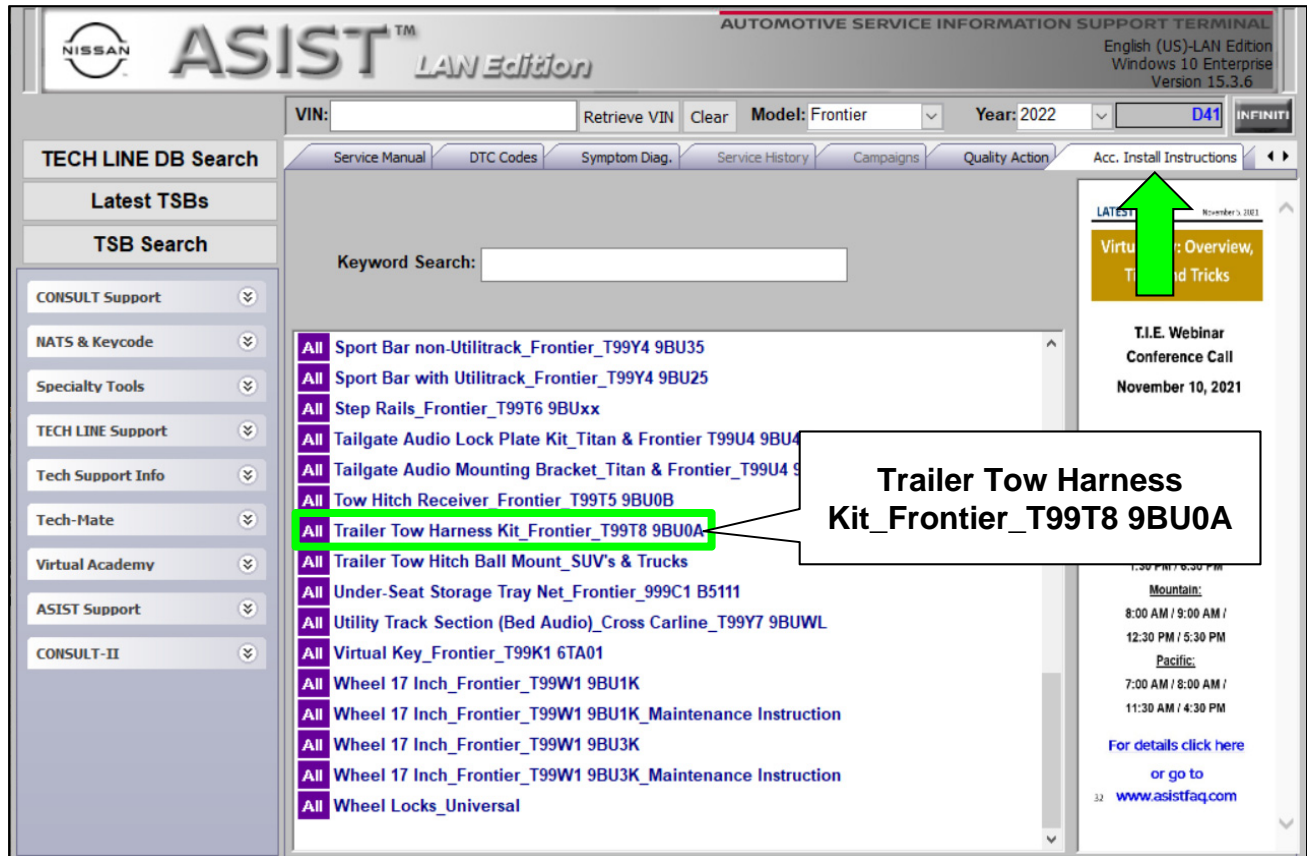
NISSAN ASIST™ LAN Edition

AUTOMOTIVE SERVICE INFORMATION SUPPORT TERMINAL
English (US)-LAN Edition
Windows 10 Enterprise
Version 15.3.6

VIN: Retrieve VIN Clear Model: Frontier Year: 2022 D41 INFINITI

TECH LINE DB Search
Latest TSBs
TSB Search

CONSULT Support
NATS & Keycode
Specialty Tools
TECH LINE Support
Tech Support Info
Tech-Mate
Virtual Academy
ASIST Support
CONSULT-II

Service Manual | DTC Codes | Symptom Diag. | Service History | Campaigns | Quality Action | Acc. Install Instructions

Keyword Search:

All Sport Bar non-Utilitrack_Frontier_T99Y4 9BU35
All Sport Bar with Utilitrack_Frontier_T99Y4 9BU25
All Step Rails_Frontier_T99T6 9BUxx
All Tailgate Audio Lock Plate Kit_Titan & Frontier T99U4 9BU4
All Tailgate Audio Mounting Bracket_Titan & Frontier_T99U4 9
All Tow Hitch Receiver_Frontier_T99T5 9BU0B
All Trailer Tow Harness Kit_Frontier_T99T8 9BU0A
All Trailer Tow Hitch Ball Mount_SUV's & Trucks
All Under-Seat Storage Tray Net_Frontier_999C1 B5111
All Utility Track Section (Bed Audio)_Cross Carline_T99Y7 9BUWL
All Virtual Key_Frontier_T99K1 6TA01
All Wheel 17 Inch_Frontier_T99W1 9BU1K
All Wheel 17 Inch_Frontier_T99W1 9BU1K_Maintenance Instruction
All Wheel 17 Inch_Frontier_T99W1 9BU3K
All Wheel 17 Inch_Frontier_T99W1 9BU3K_Maintenance Instruction
All Wheel Locks_Universal

Trailer Tow Harness Kit_Frontier_T99T8 9BU0A

LATEST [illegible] November 5, 2021
Virtu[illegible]: Overview, T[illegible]nd Tricks

T.I.E. Webinar
Conference Call
November 10, 2021

1:30 PM / 6:30 PM
Mountain:
8:00 AM / 9:00 AM /
12:30 PM / 5:30 PM
Pacific:
7:00 AM / 8:00 AM /
11:30 AM / 4:30 PM

For details click here
or go to
32 www.asistfaq.com